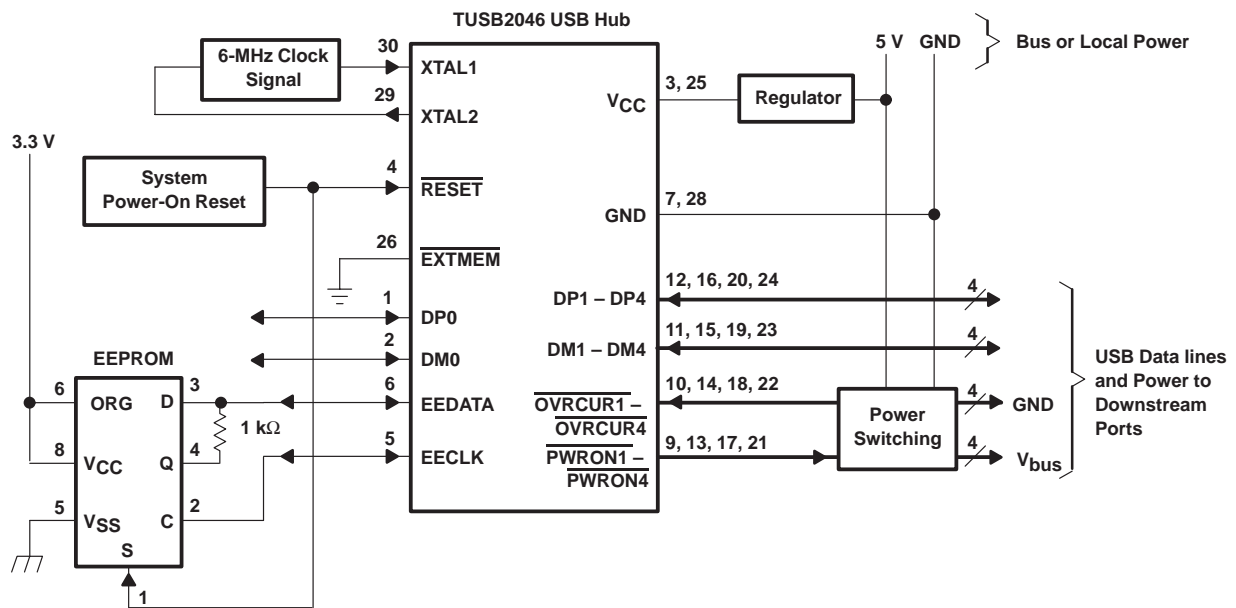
TUSB2046 USB Hub

6-MHz Clock Signal

30 XTAL1

29 XTAL2

5 V GND

Bus or Local Power

3, 25 $V_{CC}$

Regulator

3.3 V

System Power-On Reset

4 $\overline{RESET}$

7, 28 GND

26 $\overline{EXTMEM}$

12, 16, 20, 24 DP1 – DP4 4

1 DP0

2 DM0

11, 15, 19, 23 DM1 – DM4 4

EEPROM

6 ORG D 3

6 EEDATA

10, 14, 18, 22 $\overline{OVRCUR1}$ – $\overline{OVRCUR4}$

Power Switching

4 GND

4 $V_{bus}$

USB Data lines and Power to Downstream Ports

1 kΩ

8 $V_{CC}$ Q 4

5 EECLK

9, 13, 17, 21 $\overline{PWRON1}$ – $\overline{PWRON4}$

5 $V_{SS}$ C 2

S

1